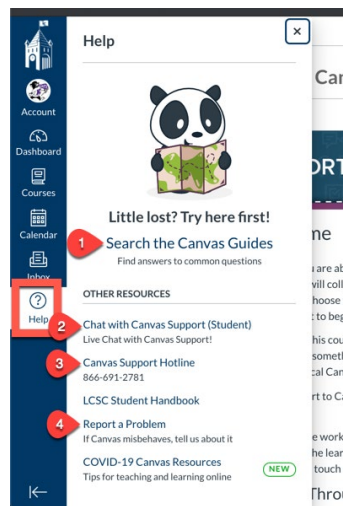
Account

Dashboard

Courses

Calendar

Inbox

Help

Help

×

Little lost? Try here first!

1 Search the Canvas Guides

Find answers to common questions

OTHER RESOURCES

2 Chat with Canvas Support (Student)

Live Chat with Canvas Support!

3 Canvas Support Hotline

866-691-2781

LCSC Student Handbook

4 Report a Problem

If Canvas misbehaves, tell us about it

COVID-19 Canvas Resources NEW

Tips for teaching and learning online

Car

ORT

ne

are ab

will coll

hoose

t to beg

his cou

somet

cal Can

rt to C

e work

e learn

touch

Throu